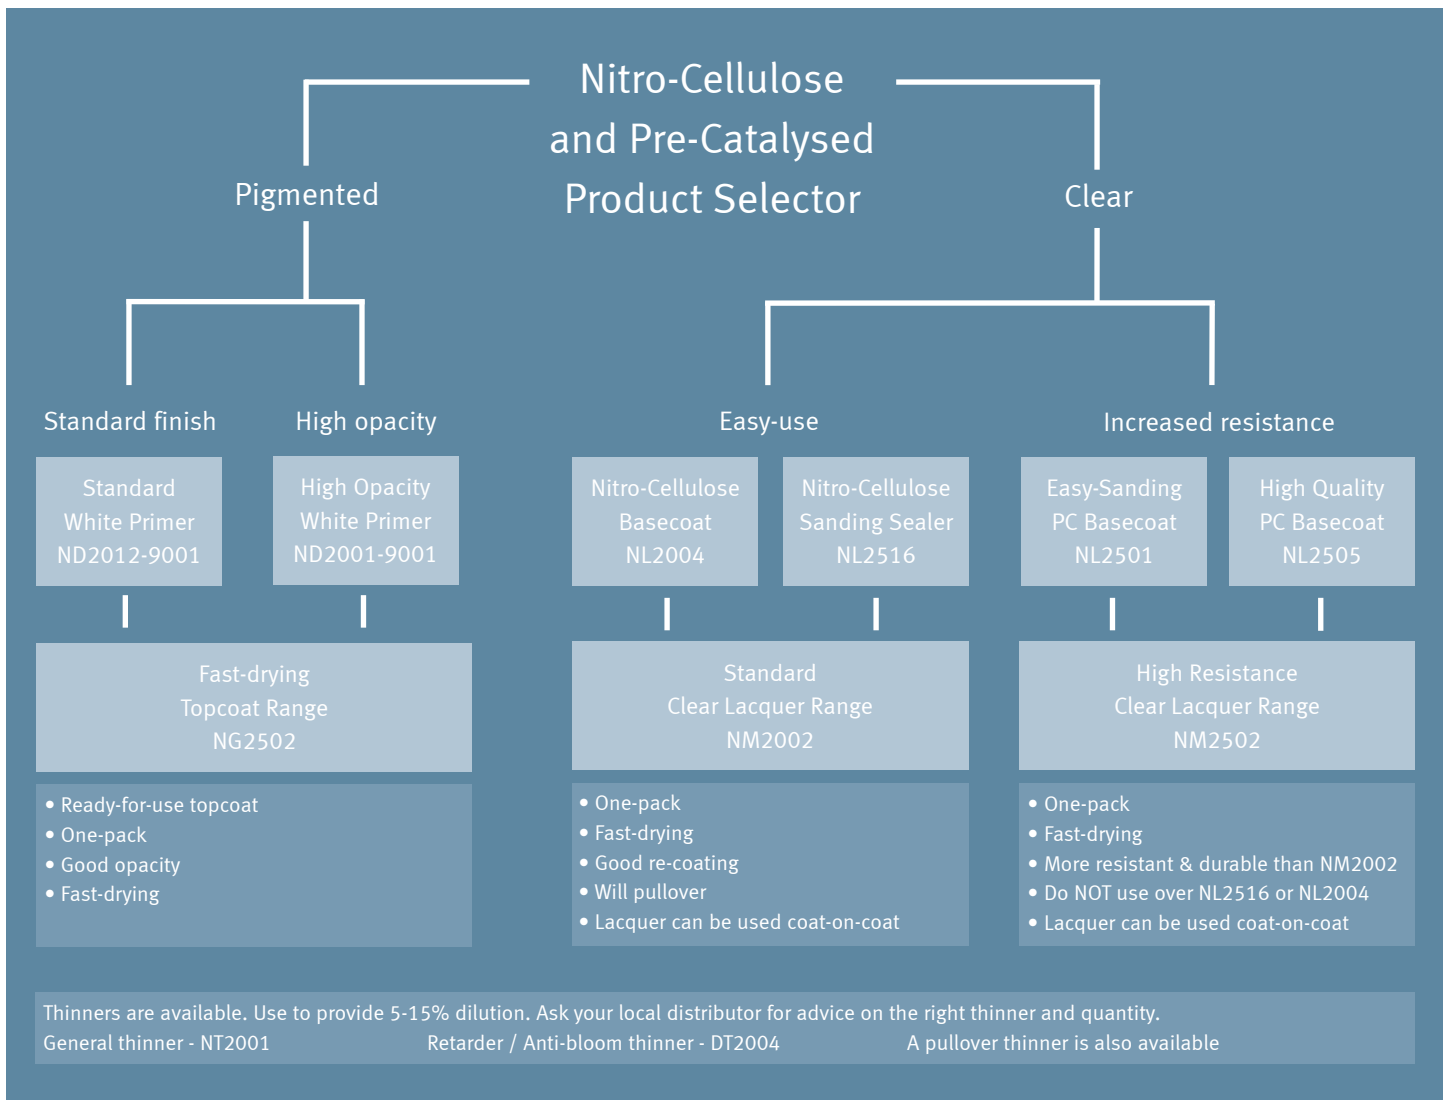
Nitro-Cellulose and Pre-Catalysed Product Selector

Pigmented

Clear

Standard finish

High opacity

Easy-use

Increased resistance

Standard White Primer ND2012-9001

High Opacity White Primer ND2001-9001

Nitro-Cellulose Basecoat NL2004

Nitro-Cellulose Sanding Sealer NL2516

Easy-Sanding PC Basecoat NL2501

High Quality PC Basecoat NL2505

Fast-drying Topcoat Range NG2502

Standard Clear Lacquer Range NM2002

High Resistance Clear Lacquer Range NM2502

• Ready-for-use topcoat
• One-pack
• Good opacity
• Fast-drying

• One-pack
• Fast-drying
• Good re-coating
• Will pullover
• Lacquer can be used coat-on-coat

• One-pack
• Fast-drying
• More resistant & durable than NM2002
• Do NOT use over NL2516 or NL2004
• Lacquer can be used coat-on-coat

Thinners are available. Use to provide 5-15% dilution. Ask your local distributor for advice on the right thinner and quantity.
General thinner - NT2001 Retarder / Anti-bloom thinner - DT2004 A pullover thinner is also available